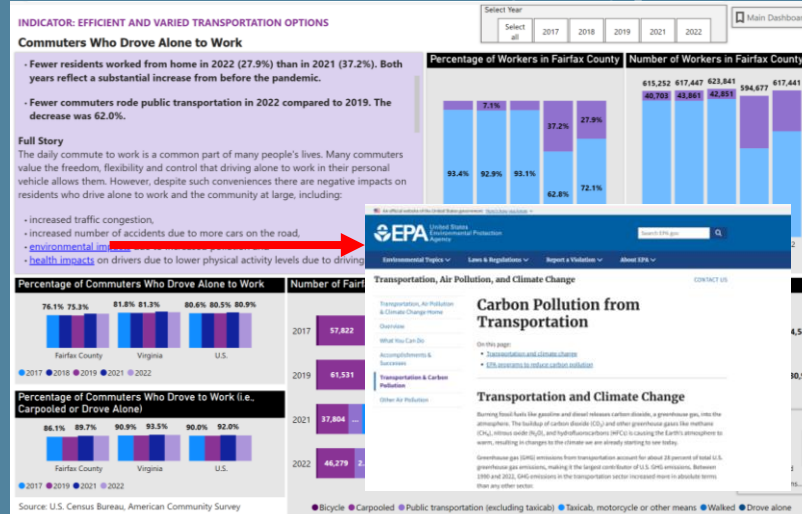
INDICATOR: EFFICIENT AND VARIED TRANSPORTATION OPTIONS

Commuters Who Drove Alone to Work

Select Year

| Select all | 2017 | 2018 | 2019 | 2021 | 2022 |
|---|---|---|---|---|---|

Main Dashboar

- Fewer residents worked from home in 2022 (27.9%) than in 2021 (37.2%). Both years reflect a substantial increase from before the pandemic.

- Fewer commuters rode public transportation in 2022 compared to 2019. The decrease was 62.0%.

Full Story

The daily commute to work is a common part of many people's lives. Many commuters value the freedom, flexibility and control that driving alone to work in their personal vehicle allows them. However, despite such conveniences there are negative impacts on residents who drive alone to work and the community at large, including:

- increased traffic congestion,
- increased number of accidents due to more cars on the road,
- environmental impacts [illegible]
- health impacts on drivers due to lower physical activity levels due to driving

Percentage of Workers in Fairfax County

7.1%
37.2%
27.9%
93.4%
92.9%
93.1%
62.8%
72.1%

Number of Workers in Fairfax County

615,252 617,447 623,841 594,677 617,441
40,703 43,861 42,851

Percentage of Commuters Who Drove Alone to Work

76.1% 75.3%
81.8% 81.3%
80.6% 80.5% 80.9%

Fairfax County
Virginia
U.S.

2017 2018 2019 2021 2022

Percentage of Commuters Who Drove to Work (i.e., Carpooled or Drove Alone)

86.1% 89.7%
90.9% 93.5%
90.0% 92.0%

Fairfax County
Virginia
U.S.

2017 2019 2021 2022

Number of Fairf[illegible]

2017 57,822
2019 61,531
2021 37,804
2022 46,279

Source: U.S. Census Bureau, American Community Survey

Bicycle Carpooled Public transportation (excluding taxicab) Taxicab, motorcycle or other means Walked Drove alone

An official website of the United States government Here's how you know

EPA United States Environmental Protection Agency

Search EPA.gov

Environmental Topics Laws & Regulations Report a Violation About EPA

Transportation, Air Pollution, and Climate Change

CONTACT US

Transportation, Air Pollution & Climate Change Home
Overview
What You Can Do
Accomplishments & Successes
Transportation & Carbon Pollution
Other Air Pollution

Carbon Pollution from Transportation

On this page:
- Transportation and climate change
- EPA programs to reduce carbon pollution

Transportation and Climate Change

Burning fossil fuels like gasoline and diesel releases carbon dioxide, a greenhouse gas, into the atmosphere. The buildup of carbon dioxide ($CO_2$) and other greenhouse gases like methane ($CH_4$), nitrous oxide ($N_2O$), and hydrofluorocarbons (HFCs) is causing the Earth's atmosphere to warm, resulting in changes to the climate we are already starting to see today.

Greenhouse gas (GHG) emissions from transportation account for about 28 percent of total U.S. greenhouse gas emissions, making it the largest contributor of U.S. GHG emissions. Between 1990 and 2022, GHG emissions in the transportation sector increased more in absolute terms than any other sector.